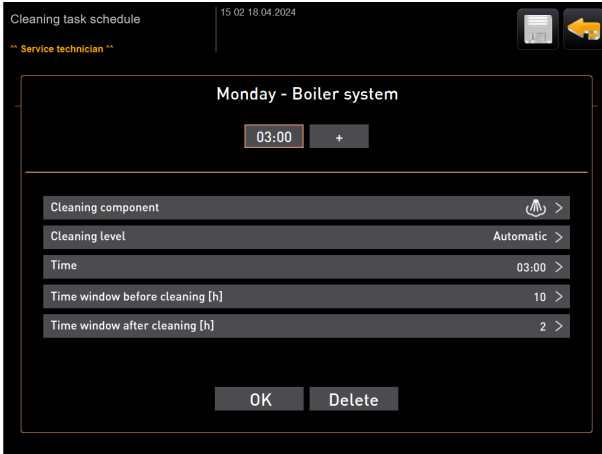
Cleaning task schedule

** Service technician **

15 02 18.04.2024

Monday - Boiler system

03:00 +

Cleaning component >

Cleaning level Automatic >

Time 03:00 >

Time window before cleaning [h] 10 >

Time window after cleaning [h] 2 >

OK Delete